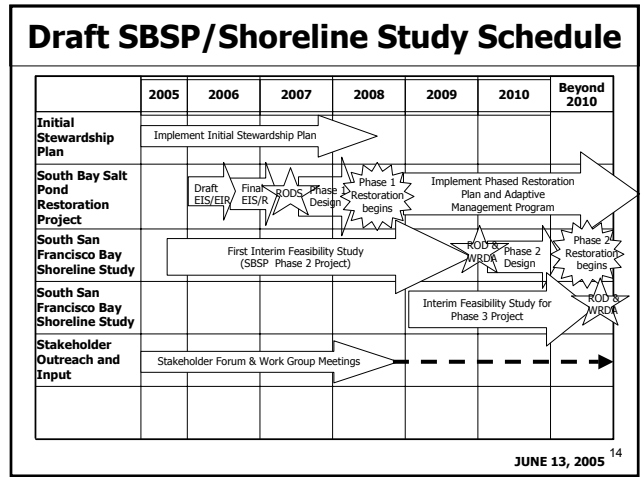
Draft SBSP/Shoreline Study Schedule

| | 2005 | 2006 | 2007 | 2008 | 2009 | 2010 | Beyond 2010 |
|---|---|---|---|---|---|---|---|
| Initial Stewardship Plan | Implement Initial Stewardship Plan | | | | | | |
| South Bay Salt Pond Restoration Project | | Draft EIS/EIR | Final EIS/R RODS Phase 1 Design | Phase 1 Restoration begins | Implement Phased Restoration Plan and Adaptive Management Program | | |
| South San Francisco Bay Shoreline Study | First Interim Feasibility Study (SBSP Phase 2 Project) | | | | ROD & WRDA | Phase 2 Design | Phase 2 Restoration begins |
| South San Francisco Bay Shoreline Study | | | | | Interim Feasibility Study for Phase 3 Project | | ROD & WRDA |
| Stakeholder Outreach and Input | Stakeholder Forum & Work Group Meetings | | | | | | |
| | | | | | | | |

JUNE 13, 2005 14